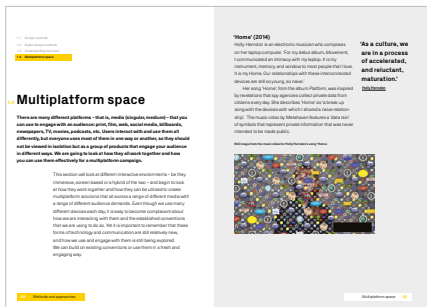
1.1 Design methods
1.2 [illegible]
1.3 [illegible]
1.4 Multiplatform space

1.4 Multiplatform space

There are many different platforms – that is, media (singular, medium) – that you can use to engage with an audience: print, film, web, social media, billboards, newspapers, TV, movies, podcasts, etc. Users interact with and use them all differently, but everyone uses most of them in one way or another, so they should not be viewed in isolation but as a group of products that engage your audience in different ways. We are going to look at how they all work together and how you can use them effectively for a multiplatform campaign.

This section will look at different interactive environments – be they immersive, screen based or a hybrid of the two – and begin to look at how they work together and how they can be utilized to create multiplatform solutions that sit across a range of different media with a range of different audience demands. Even though we use many different devices each day, it is easy to become complacent about how we are interacting with them and the established conventions that we are using to do so. Yet it is important to remember that these forms of technology and communication are still relatively new, and how we use and engage with them is still being explored. We can build on existing conventions or use them in a fresh and engaging way.

'Home' (2014)
Holly Herndon is an electronic musician who composes on her laptop computer. 'For my debut album, Movement, I communicated an intimacy with my laptop. It is my instrument, memory, and window to most people that I love. It is my Home. Our relationships with these interconnected devices are still so young, so naive.'

Her song 'Home', from the album Platform, was inspired by revelations that spy agencies collect private data from citizens every day. She describes 'Home' as 'a break up song with the devices with which I shared a naive relationship'. The music video by Metahaven features a 'data rain' of symbols that represent private information that was never intended to be made public.

'As a culture, we are in a process of accelerated, and reluctant, maturation.'
Holly Herndon

Still image from the music video for Holly Herndon's song 'Home'

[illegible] Methods and approaches

Multiplatform space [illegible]